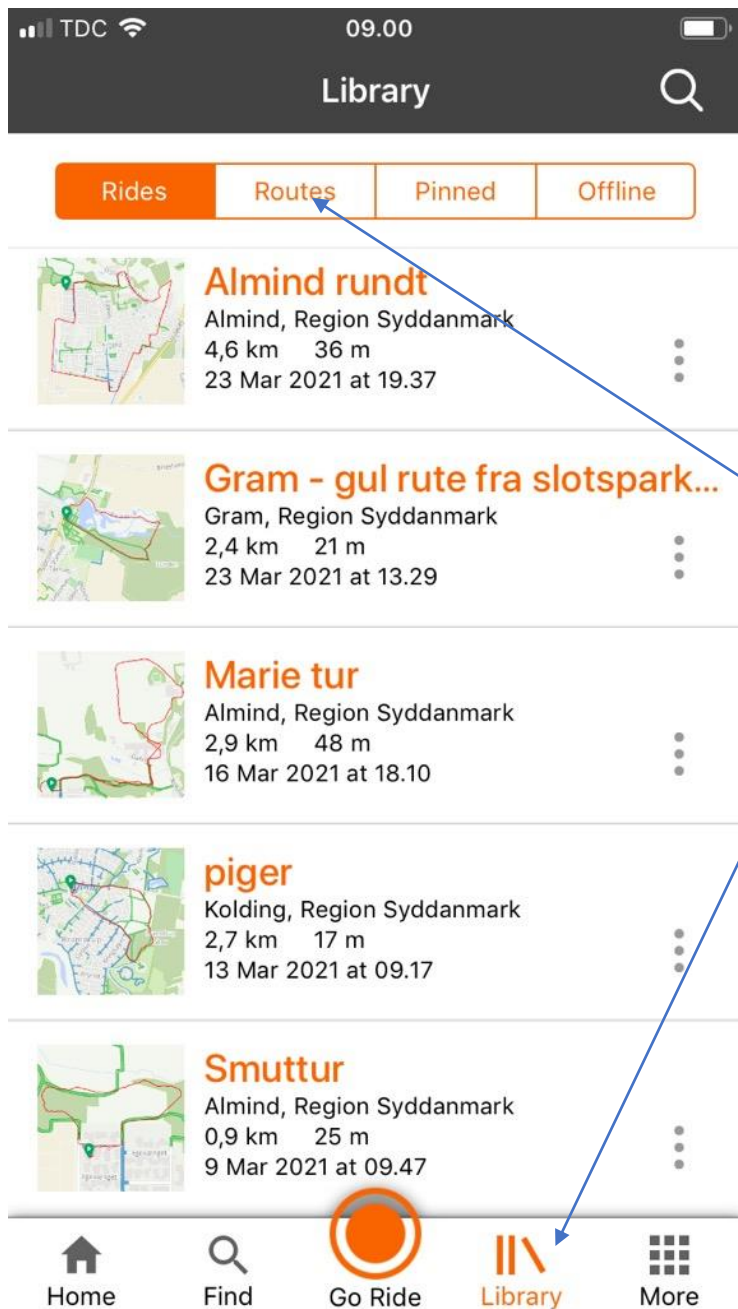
TDC 09.00

Library

Rides | Routes | Pinned | Offline

Almind rundt
Almind, Region Syddanmark
4,6 km 36 m
23 Mar 2021 at 19.37

Gram - gul rute fra slotspark...
Gram, Region Syddanmark
2,4 km 21 m
23 Mar 2021 at 13.29

Marie tur
Almind, Region Syddanmark
2,9 km 48 m
16 Mar 2021 at 18.10

piger
Kolding, Region Syddanmark
2,7 km 17 m
13 Mar 2021 at 09.17

Smuttur
Almind, Region Syddanmark
0,9 km 25 m
9 Mar 2021 at 09.47

Home Find Go Ride Library More